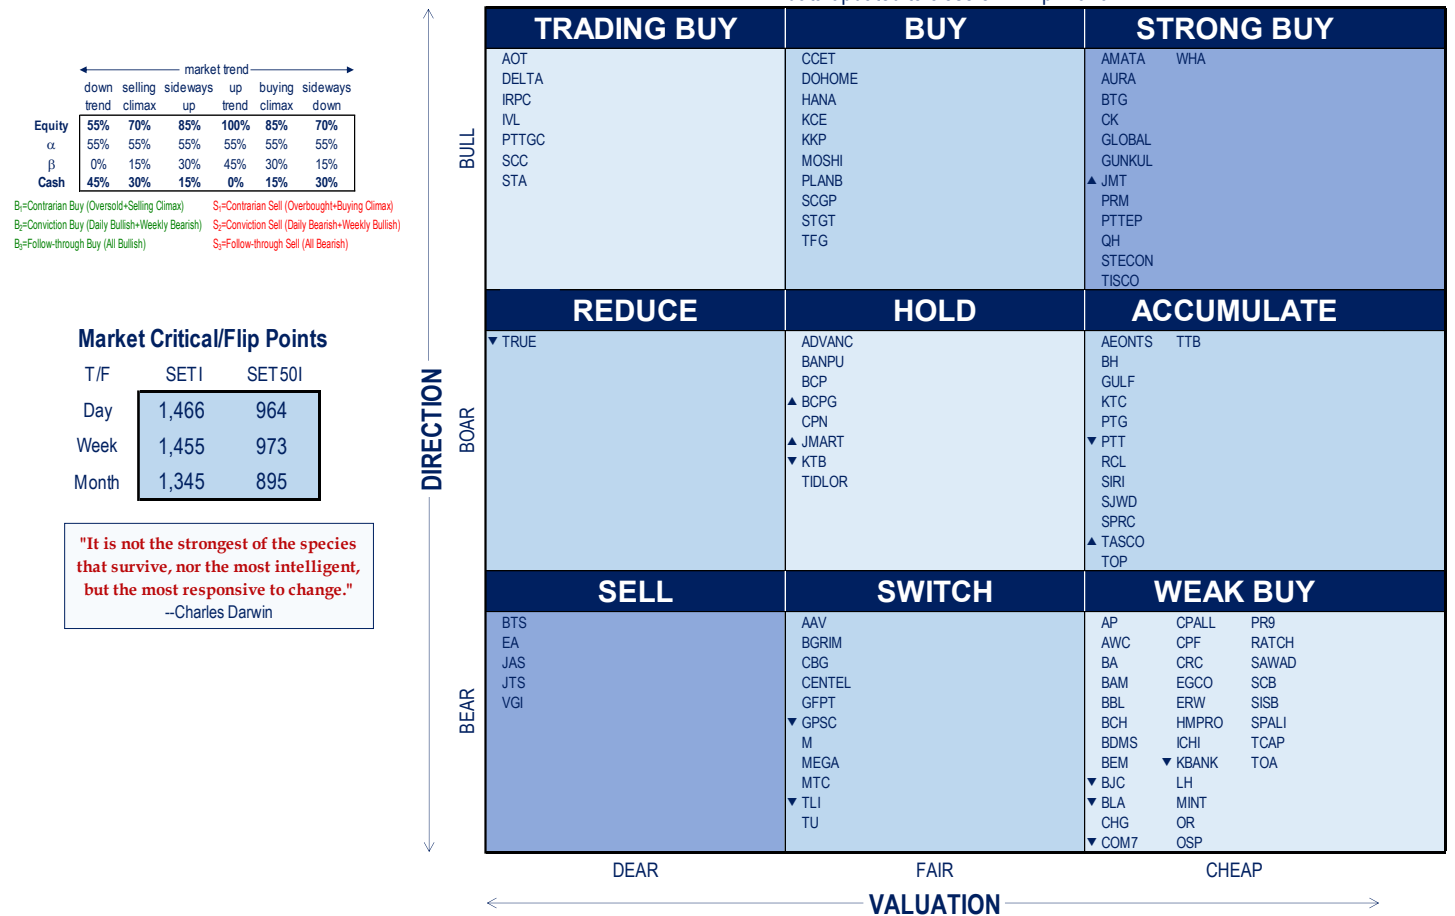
market trend

| | down trend | selling climax | sideways up | up trend | buying climax | sideways down |
|---|---|---|---|---|---|---|
| Equity | 55% | 70% | 85% | 100% | 85% | 70% |
| α | 55% | 55% | 55% | 55% | 55% | 55% |
| β | 0% | 15% | 30% | 45% | 30% | 15% |
| Cash | 45% | 30% | 15% | 0% | 15% | 30% |

$B_1$=Contrarian Buy (Oversold+Selling Climax)
$B_2$=Conviction Buy (Daily Bullish+Weekly Bearish)
$B_3$=Follow-through Buy (All Bullish)
$S_1$=Contrarian Sell (Overbought+Buying Climax)
$S_2$=Conviction Sell (Daily Bearish+Weekly Bullish)
$S_3$=Follow-through Sell (All Bearish)

Market Critical/Flip Points

| T/F | SETI | SET50I |
|---|---|---|
| Day | 1,466 | 964 |
| Week | 1,455 | 973 |
| Month | 1,345 | 895 |

"It is not the strongest of the species that survive, nor the most intelligent, but the most responsive to change."
--Charles Darwin

DIRECTION
BULL
BOAR
BEAR

TRADING BUY
AOT
DELTA
IRPC
IVL
PTTGC
SCC
STA

BUY
CCET
DOHOME
HANA
KCE
KKP
MOSHI
PLANB
SCGP
STGT
TFG

STRONG BUY
AMATA
AURA
BTG
CK
GLOBAL
GUNKUL
▲ JMT
PRM
PTTEP
QH
STECON
TISCO
WHA

REDUCE
▼ TRUE

HOLD
ADVANC
BANPU
BCP
▲ BCPG
CPN
▲ JMART
▼ KTB
TIDLOR

ACCUMULATE
AEONTS
BH
GULF
KTC
PTG
▼ PTT
RCL
SIRI
SJWD
SPRC
▲ TASCO
TOP
TTB

SELL
BTS
EA
JAS
JTS
VGI

SWITCH
AAV
BGRIM
CBG
CENTEL
GFPT
▼ GPSC
M
MEGA
MTC
▼ TLI
TU

WEAK BUY
AP
AWC
BA
BAM
BBL
BCH
BDMS
BEM
▼ BJC
▼ BLA
CHG
▼ COM7
CPALL
CPF
CRC
EGCO
ERW
HMPRO
ICHI
▼ KBANK
LH
MINT
OR
OSP
PR9
RATCH
SAWAD
SCB
SISB
SPALI
TCAP
TOA

DEAR
FAIR
CHEAP
VALUATION